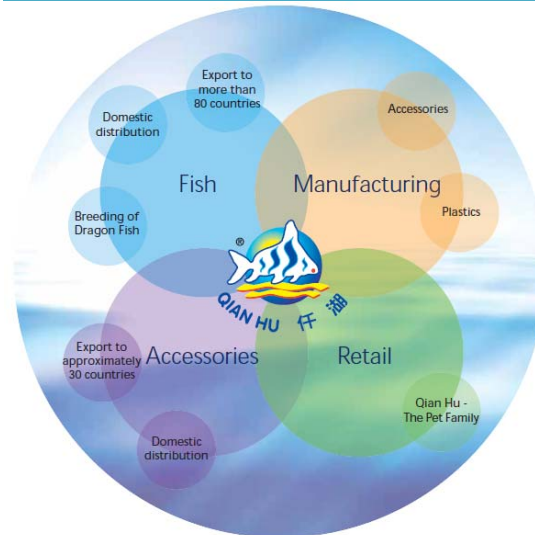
Export to more than 80 countries

Domestic distribution

Fish

Breeding of Dragon Fish

Accessories

Manufacturing

Plastics

®

QIAN HU 仟湖

Export to approximately 30 countries

Accessories

Retail

Qian Hu - The Pet Family

Domestic distribution